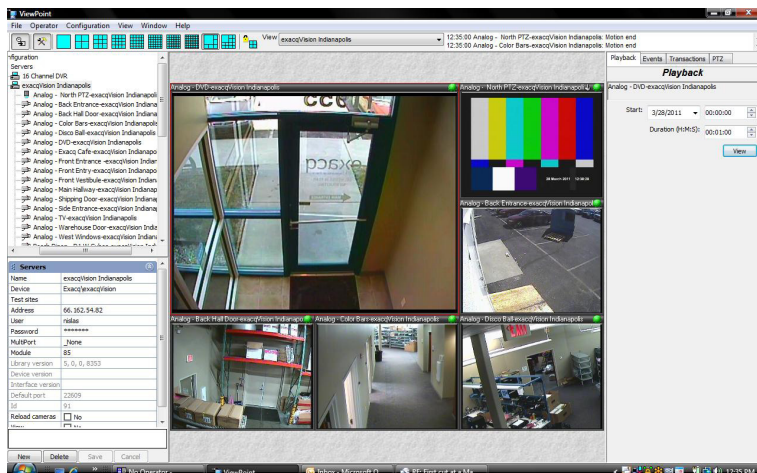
ViewPoint

File Operator Configuration View Window Help

View exacqVision Indianapolis

12:35:00 Analog - North PTZ-exacqVision Indianapolis: Motion end
12:35:00 Analog - Color Bars-exacqVision Indianapolis: Motion end

figuration
Servers
16 Channel DVR
exacqVision Indianapolis
Analog - North PTZ-exacqVision Indianapoli
Analog - Back Entrance-exacqVision Indiana
Analog - Back Hall Door-exacqVision Indiana
Analog - Color Bars-exacqVision Indianapolis
Analog - Disco Ball-exacqVision Indianapolis
Analog - DVD-exacqVision Indianapolis
Analog - Exacq Cafe-exacqVision Indianapo
Analog - Front Entrance -exacqVision Indiar
Analog - Front Entry-exacqVision Indianapo
Analog - Front Vestibule-exacqVision Indian
Analog - Main Hallway-exacqVision Indianap
Analog - Shipping Door-exacqVision Indiana
Analog - Side Entrance-exacqVision Indiana
Analog - TV-exacqVision Indianapolis
Analog - Warehouse Door-exacqVision India
Analog - West Windows-exacqVision Indiani
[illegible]

Servers

| | |
|---|---|
| Name | exacqVision Indianapolis |
| Device | Exacq\exacqVision |
| Test sites | |
| Address | 66.162.54.82 |
| User | nislas |
| Password | ******* |
| MultiPort | _None |
| Module | 85 |
| Library version | 5, 0, 0, 8353 |
| Device version | |
| Interface version | |
| Default port | 22609 |
| Id | 91 |
| Reload cameras | No |

New Delete Save Cancel

Analog - DVD-exacqVision Indianapolis
Analog - North PTZ-exacqVision Indianapolis
08 March 2011 12:36:04
Analog - Back Entrance-exacqVision Indianapolis
Analog - Back Hall Door-exacqVision Indianapolis
Analog - Color Bars-exacqVision Indianapolis
Analog - Disco Ball-exacqVision Indianapolis

Playback Events Transactions PTZ
Playback
Analog - DVD-exacqVision Indianapolis
Start: 3/28/2011 00:00:00
Duration (H:M:S): 00:01:00
View

No Operator - ViewPoint Inbox - Microsoft O... RE: First cut at a Ma... 12:35 PM